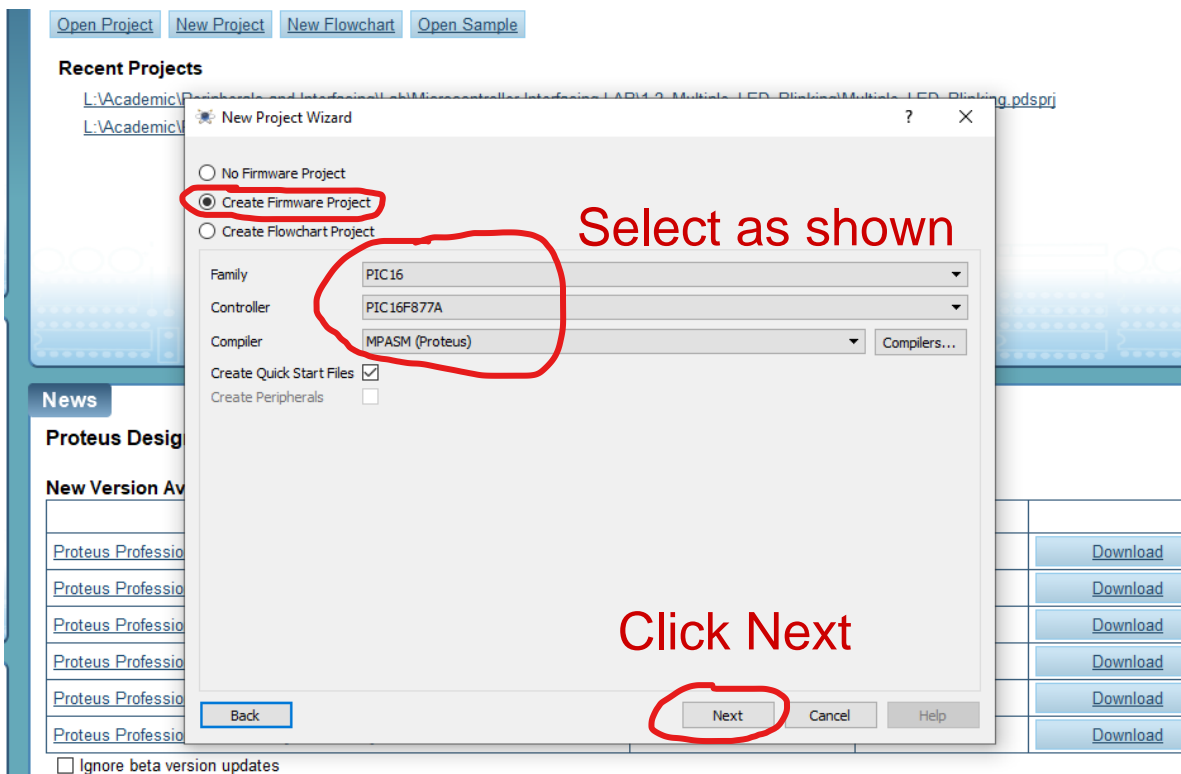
Open Project New Project New Flowchart Open Sample

Recent Projects

L:\Academic\Peripherals and Interfacing\Lab\Microcontroller Interfacing LAB\1.2_Multiple_LED_Blinking\Multiple_LED_Blinking.pdsprj

L:\Academic\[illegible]

New Project Wizard ? ✕

No Firmware Project
Create Firmware Project
Create Flowchart Project

Select as shown

Family PIC16
Controller PIC16F877A
Compiler MPASM (Proteus) Compilers...
Create Quick Start Files
Create Peripherals

News

Proteus Design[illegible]

New Version Av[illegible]

Proteus Professio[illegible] Download
Proteus Professio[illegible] Download
Proteus Professio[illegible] Download
Proteus Professio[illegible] Download
Proteus Professio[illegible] Download
Proteus Professio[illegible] Download

Click Next

Back Next Cancel Help

Ignore beta version updates